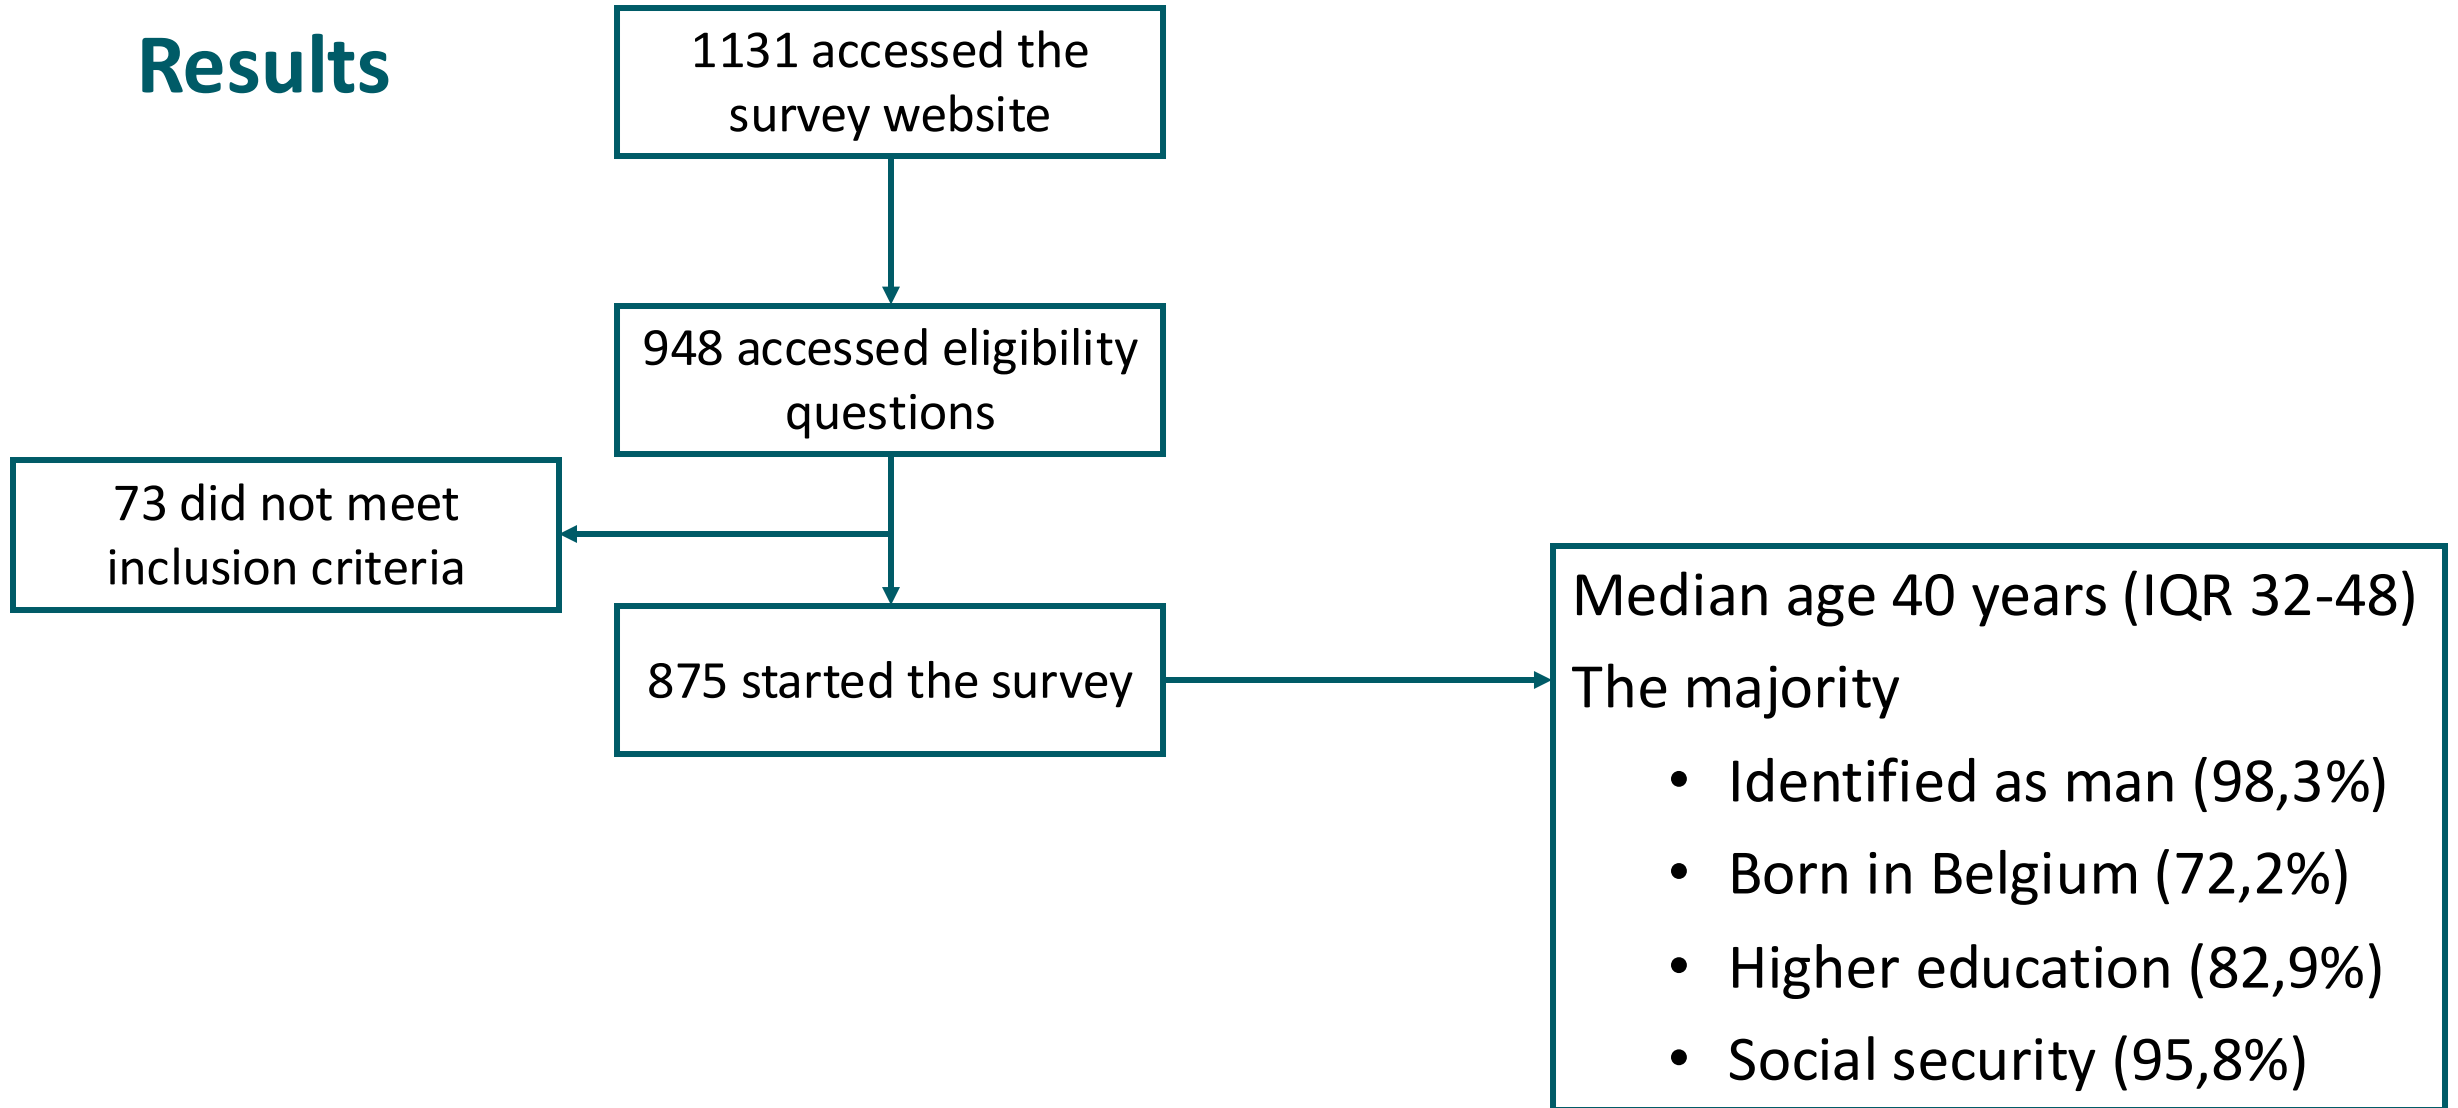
Results

1131 accessed the survey website

948 accessed eligibility questions

73 did not meet inclusion criteria

875 started the survey

Median age 40 years (IQR 32-48)

The majority

- Identified as man (98,3%)
- Born in Belgium (72,2%)
- Higher education (82,9%)
- Social security (95,8%)